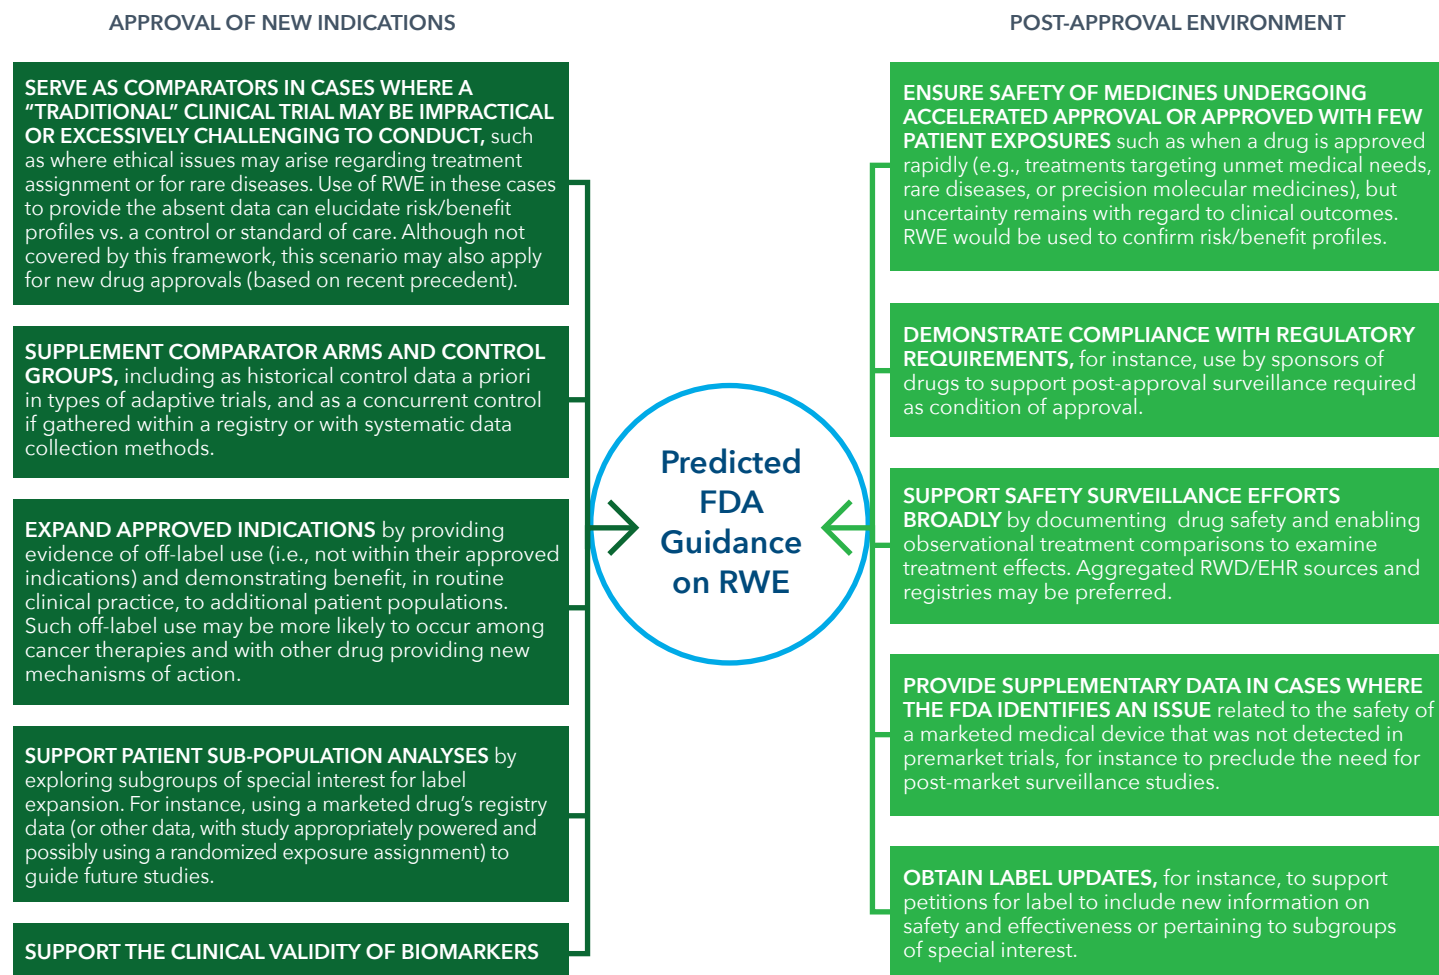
APPROVAL OF NEW INDICATIONS

POST-APPROVAL ENVIRONMENT

SERVE AS COMPARATORS IN CASES WHERE A "TRADITIONAL" CLINICAL TRIAL MAY BE IMPRACTICAL OR EXCESSIVELY CHALLENGING TO CONDUCT, such as where ethical issues may arise regarding treatment assignment or for rare diseases. Use of RWE in these cases to provide the absent data can elucidate risk/benefit profiles vs. a control or standard of care. Although not covered by this framework, this scenario may also apply for new drug approvals (based on recent precedent).

SUPPLEMENT COMPARATOR ARMS AND CONTROL GROUPS, including as historical control data a priori in types of adaptive trials, and as a concurrent control if gathered within a registry or with systematic data collection methods.

EXPAND APPROVED INDICATIONS by providing evidence of off-label use (i.e., not within their approved indications) and demonstrating benefit, in routine clinical practice, to additional patient populations. Such off-label use may be more likely to occur among cancer therapies and with other drug providing new mechanisms of action.

SUPPORT PATIENT SUB-POPULATION ANALYSES by exploring subgroups of special interest for label expansion. For instance, using a marketed drug's registry data (or other data, with study appropriately powered and possibly using a randomized exposure assignment) to guide future studies.

SUPPORT THE CLINICAL VALIDITY OF BIOMARKERS

Predicted FDA Guidance on RWE

ENSURE SAFETY OF MEDICINES UNDERGOING ACCELERATED APPROVAL OR APPROVED WITH FEW PATIENT EXPOSURES such as when a drug is approved rapidly (e.g., treatments targeting unmet medical needs, rare diseases, or precision molecular medicines), but uncertainty remains with regard to clinical outcomes. RWE would be used to confirm risk/benefit profiles.

DEMONSTRATE COMPLIANCE WITH REGULATORY REQUIREMENTS, for instance, use by sponsors of drugs to support post-approval surveillance required as condition of approval.

SUPPORT SAFETY SURVEILLANCE EFFORTS BROADLY by documenting drug safety and enabling observational treatment comparisons to examine treatment effects. Aggregated RWD/EHR sources and registries may be preferred.

PROVIDE SUPPLEMENTARY DATA IN CASES WHERE THE FDA IDENTIFIES AN ISSUE related to the safety of a marketed medical device that was not detected in premarket trials, for instance to preclude the need for post-market surveillance studies.

OBTAIN LABEL UPDATES, for instance, to support petitions for label to include new information on safety and effectiveness or pertaining to subgroups of special interest.